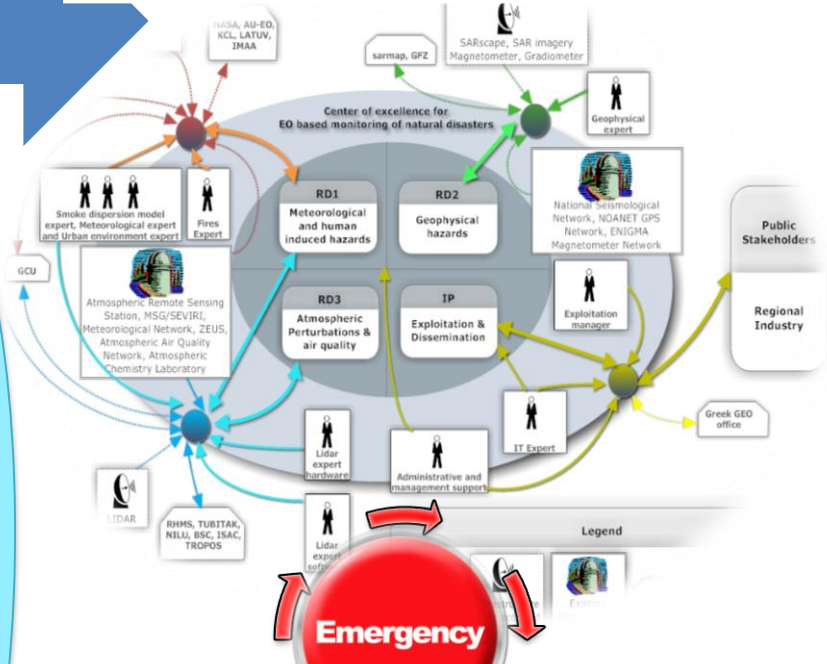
NASA, AU-EO, KCL, LATUV, IMAA

sarmap, GFZ

SARscape, SAR imagery Magnetometer, Gradiometer

Geophysical expert

Center of excellence for EO based monitoring of natural disasters

Smoke dispersion model expert, Meteorological expert and Urban environment expert

Fires Expert

RD1
Meteorological and human induced hazards

RD2
Geophysical hazards

National Seismological Network, NOANET GPS Network, ENIGMA Magnetometer Network

Public Stakeholders

Regional Industry

GCU

Atmospheric Remote Sensing Station, MSG/SEVIRI, Meteorological Network, ZEUS, Atmospheric Air Quality Network, Atmospheric Chemistry Laboratory

RD3
Atmospheric Perturbations & air quality

IP
Exploitation & Dissemination

Exploitation manager

IT Expert

Greek GEO office

Lidar expert hardware

Administrative and management support

LIDAR

RHMS, TUBITAK, NILU, BSC, ISAC, TROPOS

Lidar expert software

Legend

Existing

Emergency